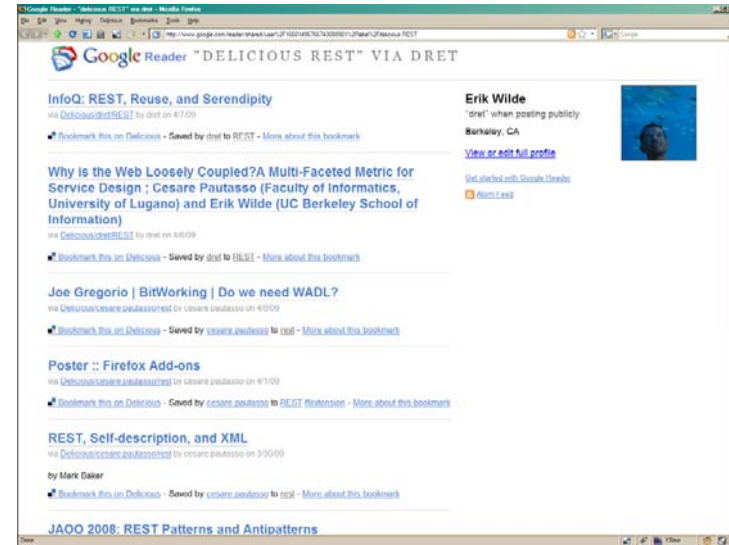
Google Reader - "delicious REST" via dret - Mozilla Firefox

File Edit View History Delicious Bookmarks Tools Help

http://www.google.com/reader/shared/user%2F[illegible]%2Flabel%2Fdelicious REST

Google Reader "DELICIOUS REST" VIA DRET

InfoQ: REST, Reuse, and Serendipity
via Delicious/dret/REST by dret on 4/7/09

Bookmark this on Delicious - Saved by dret to REST - More about this bookmark

Why is the Web Loosely Coupled?A Multi-Faceted Metric for Service Design ; Cesare Pautasso (Faculty of Informatics, University of Lugano) and Erik Wilde (UC Berkeley School of Information)
via Delicious/dret/REST by dret on 4/6/09

Bookmark this on Delicious - Saved by dret to REST - More about this bookmark

Joe Gregorio | BitWorking | Do we need WADL?
via Delicious/cesare.pautasso/rest by cesare pautasso on 4/6/09

Bookmark this on Delicious - Saved by cesare pautasso to rest - More about this bookmark

Poster :: Firefox Add-ons
via Delicious/cesare.pautasso/rest by cesare pautasso on 4/1/09

Bookmark this on Delicious - Saved by cesare pautasso to REST ffextension - More about this bookmark

REST, Self-description, and XML
via Delicious/cesare.pautasso/rest by cesare pautasso on 3/30/09

by Mark Baker

Bookmark this on Delicious - Saved by cesare pautasso to rest - More about this bookmark

JAOO 2008: REST Patterns and Antipatterns

Erik Wilde
"dret" when posting publicly
Berkeley, CA

View or edit full profile

Get started with Google Reader

Atom Feed

Done